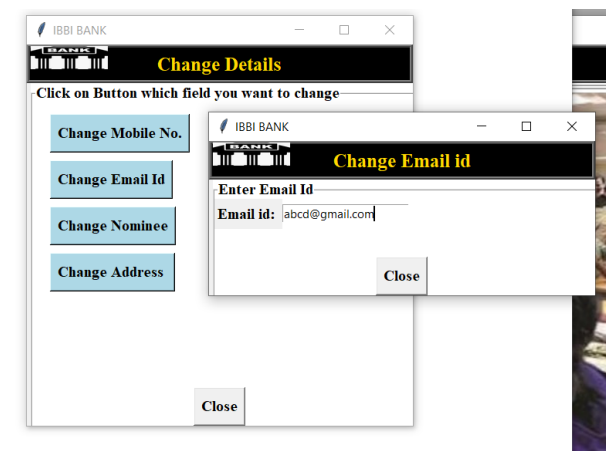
IBBI BANK

BANK

Change Details

Click on Button which field you want to change

Change Mobile No.

Change Email Id

Change Nominee

Change Address

Close

IBBI BANK

BANK

Change Email id

Enter Email Id

Email id: abcd@gmail.com

Close